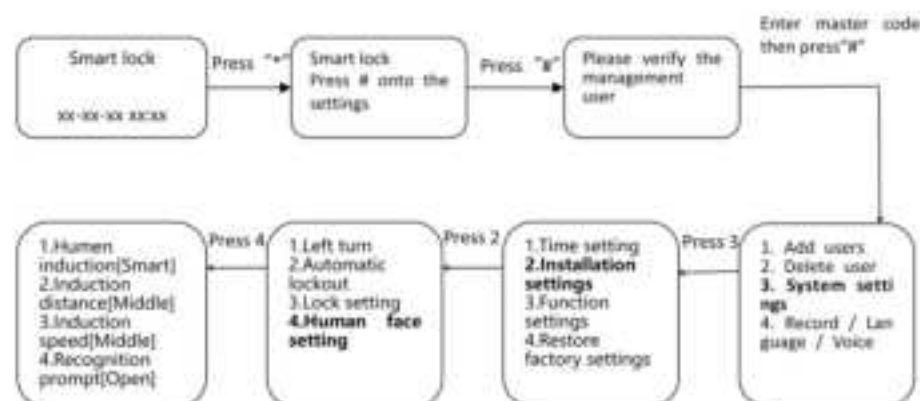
Smart lock

xx-xx-xx xx:xx

Press "*"

Smart lock
Press # onto the settings

Press "#"

Please verify the management user

Enter master code then press"#"

1. Add users
2. Delete user
3. System settings
4. Record / Language / Voice

Press 3

1.Time setting
2.Installation settings
3.Function settings
4.Restore factory settings

Press 2

1.Left turn
2.Automatic lockout
3.Lock setting
4.Human face setting

Press 4

1.Humen induction[Smart]
2.Induction distance[Middle]
3.Induction speed[Middle]
4.Recognition prompt[Open]